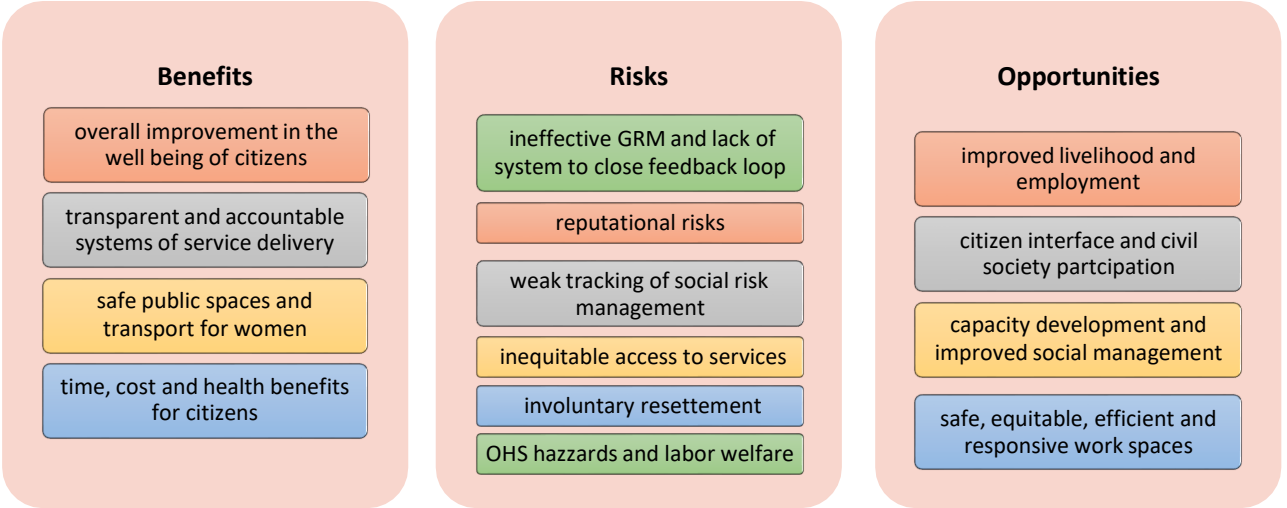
Benefits

overall improvement in the well being of citizens

transparent and accountable systems of service delivery

safe public spaces and transport for women

time, cost and health benefits for citizens

Risks

ineffective GRM and lack of system to close feedback loop

reputational risks

weak tracking of social risk management

inequitable access to services

involuntary resettement

OHS hazzards and labor welfare

Opportunities

improved livelihood and employment

citizen interface and civil society partcipation

capacity development and improved social management

safe, equitable, efficient and responsive work spaces